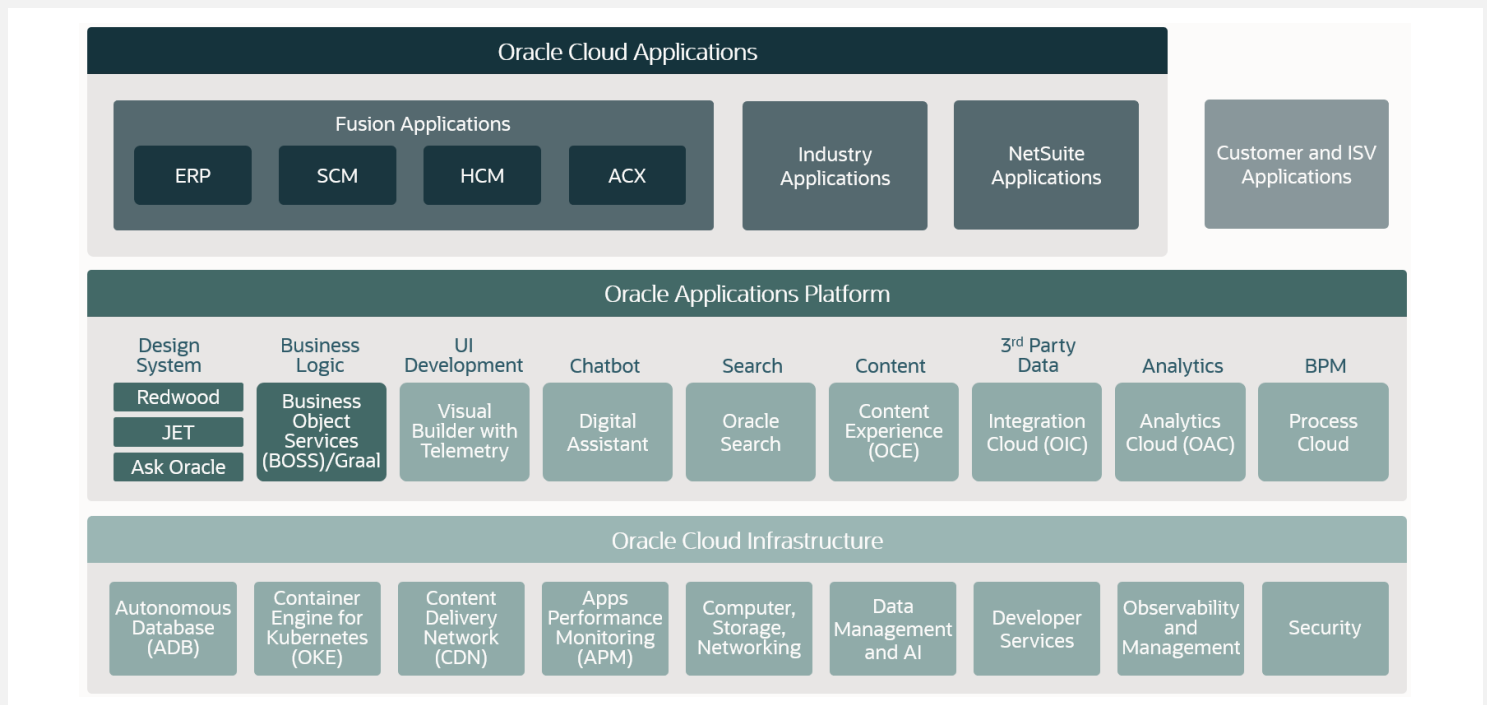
Oracle Cloud Applications

Fusion Applications

ERP

SCM

HCM

ACX

Industry Applications

NetSuite Applications

Customer and ISV Applications

Oracle Applications Platform

Design System

Redwood

JET

Ask Oracle

Business Logic

Business Object Services (BOSS)/Graal

UI Development

Visual Builder with Telemetry

Chatbot

Digital Assistant

Search

Oracle Search

Content

Content Experience (OCE)

3$^{rd}$ Party Data

Integration Cloud (OIC)

Analytics

Analytics Cloud (OAC)

BPM

Process Cloud

Oracle Cloud Infrastructure

Autonomous Database (ADB)

Container Engine for Kubernetes (OKE)

Content Delivery Network (CDN)

Apps Performance Monitoring (APM)

Computer, Storage, Networking

Data Management and AI

Developer Services

Observability and Management

Security